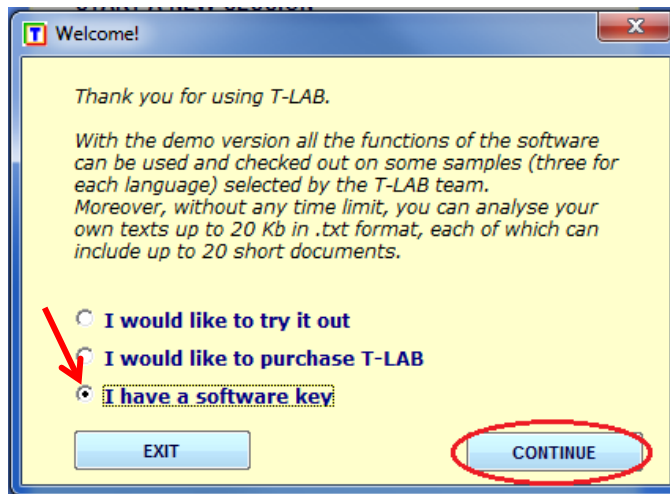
T Welcome!

Thank you for using T-LAB.

With the demo version all the functions of the software can be used and checked out on some samples (three for each language) selected by the T-LAB team.
Moreover, without any time limit, you can analyse your own texts up to 20 Kb in .txt format, each of which can include up to 20 short documents.

I would like to try it out

I would like to purchase T-LAB

I have a software key

EXIT

CONTINUE